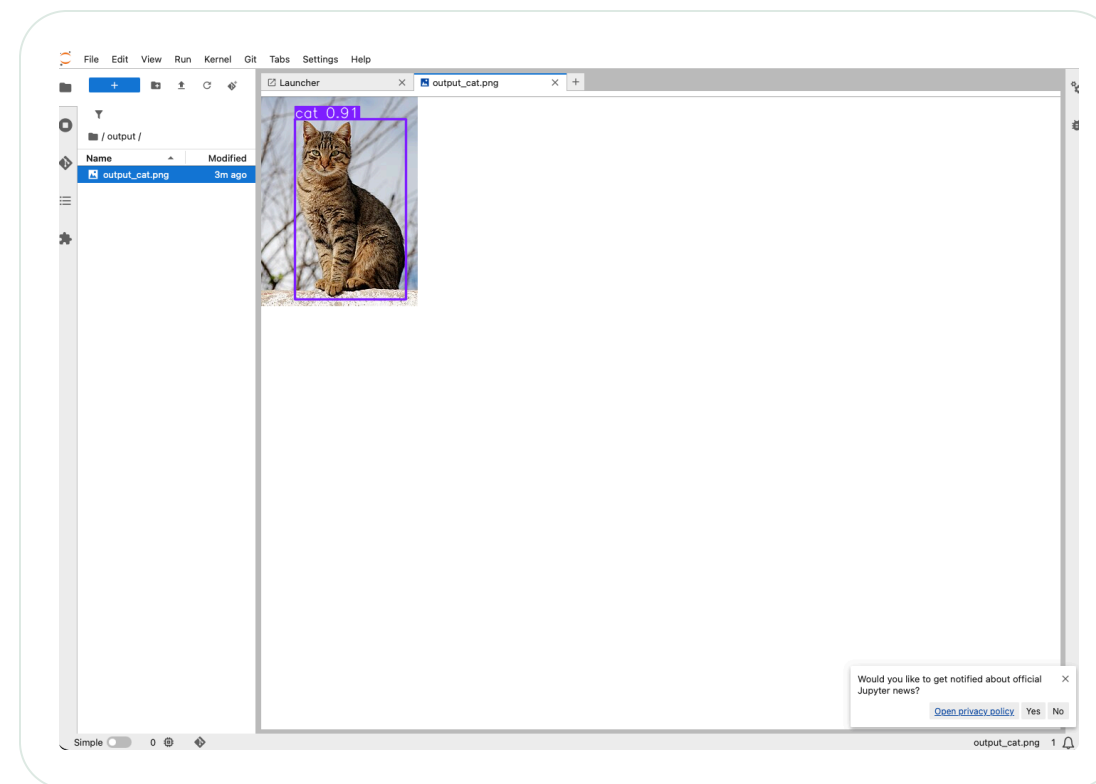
File Edit View Run Kernel Git Tabs Settings Help

+

/ output /

| Name | Modified |
|---|---|
| output_cat.png | 3m ago |

Launcher ×
output_cat.png ×
+

cat 0.91

Would you like to get notified about official Jupyter news?
×
Open privacy policy Yes No

Simple 0 output_cat.png 1